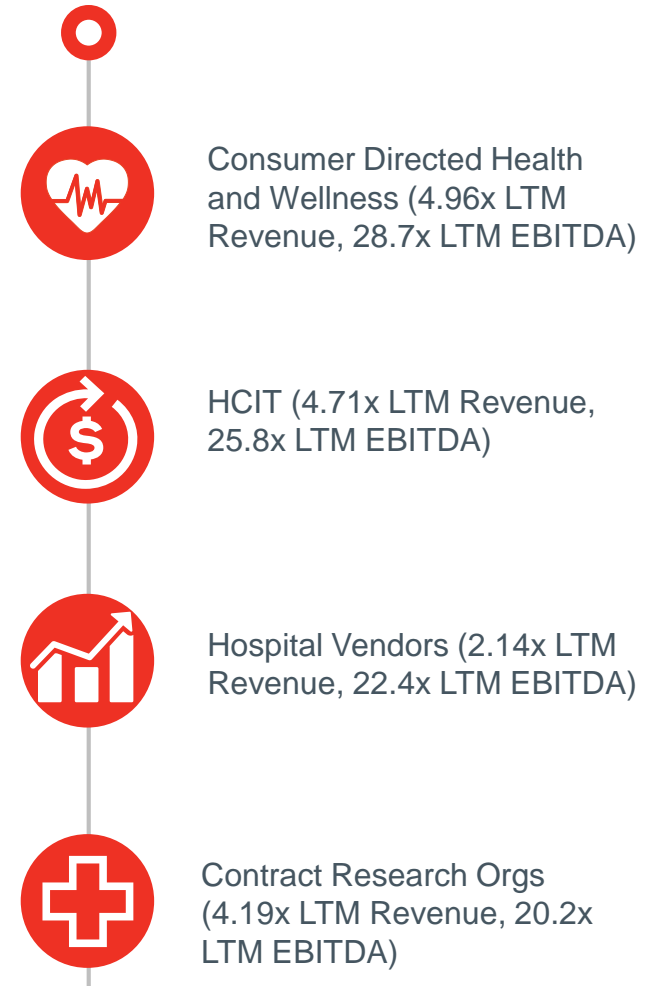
Consumer Directed Health and Wellness (4.96x LTM Revenue, 28.7x LTM EBITDA)

$

HCIT (4.71x LTM Revenue, 25.8x LTM EBITDA)

Hospital Vendors (2.14x LTM Revenue, 22.4x LTM EBITDA)

Contract Research Orgs (4.19x LTM Revenue, 20.2x LTM EBITDA)